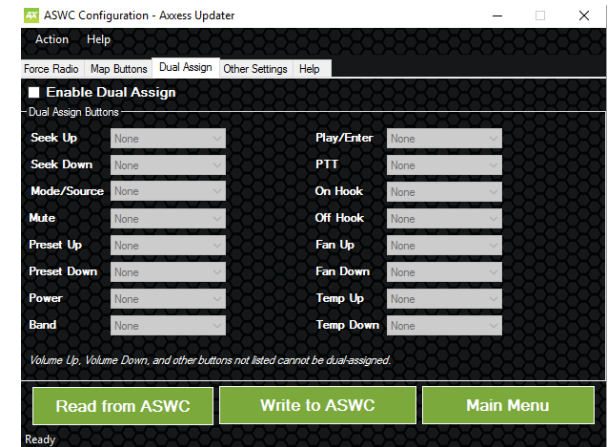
AX ASWC Configuration - Axxess Updater

Action Help

Force Radio | Map Buttons | Dual Assign | Other Settings | Help

Enable Dual Assign

Dual Assign Buttons

Seek Up None
Seek Down None
Mode/Source None
Mute None
Preset Up None
Preset Down None
Power None
Band None

Play/Enter None
PTT None
On Hook None
Off Hook None
Fan Up None
Fan Down None
Temp Up None
Temp Down None

Volume Up, Volume Down, and other buttons not listed cannot be dual-assigned.

Read from ASWC | Write to ASWC | Main Menu

Ready